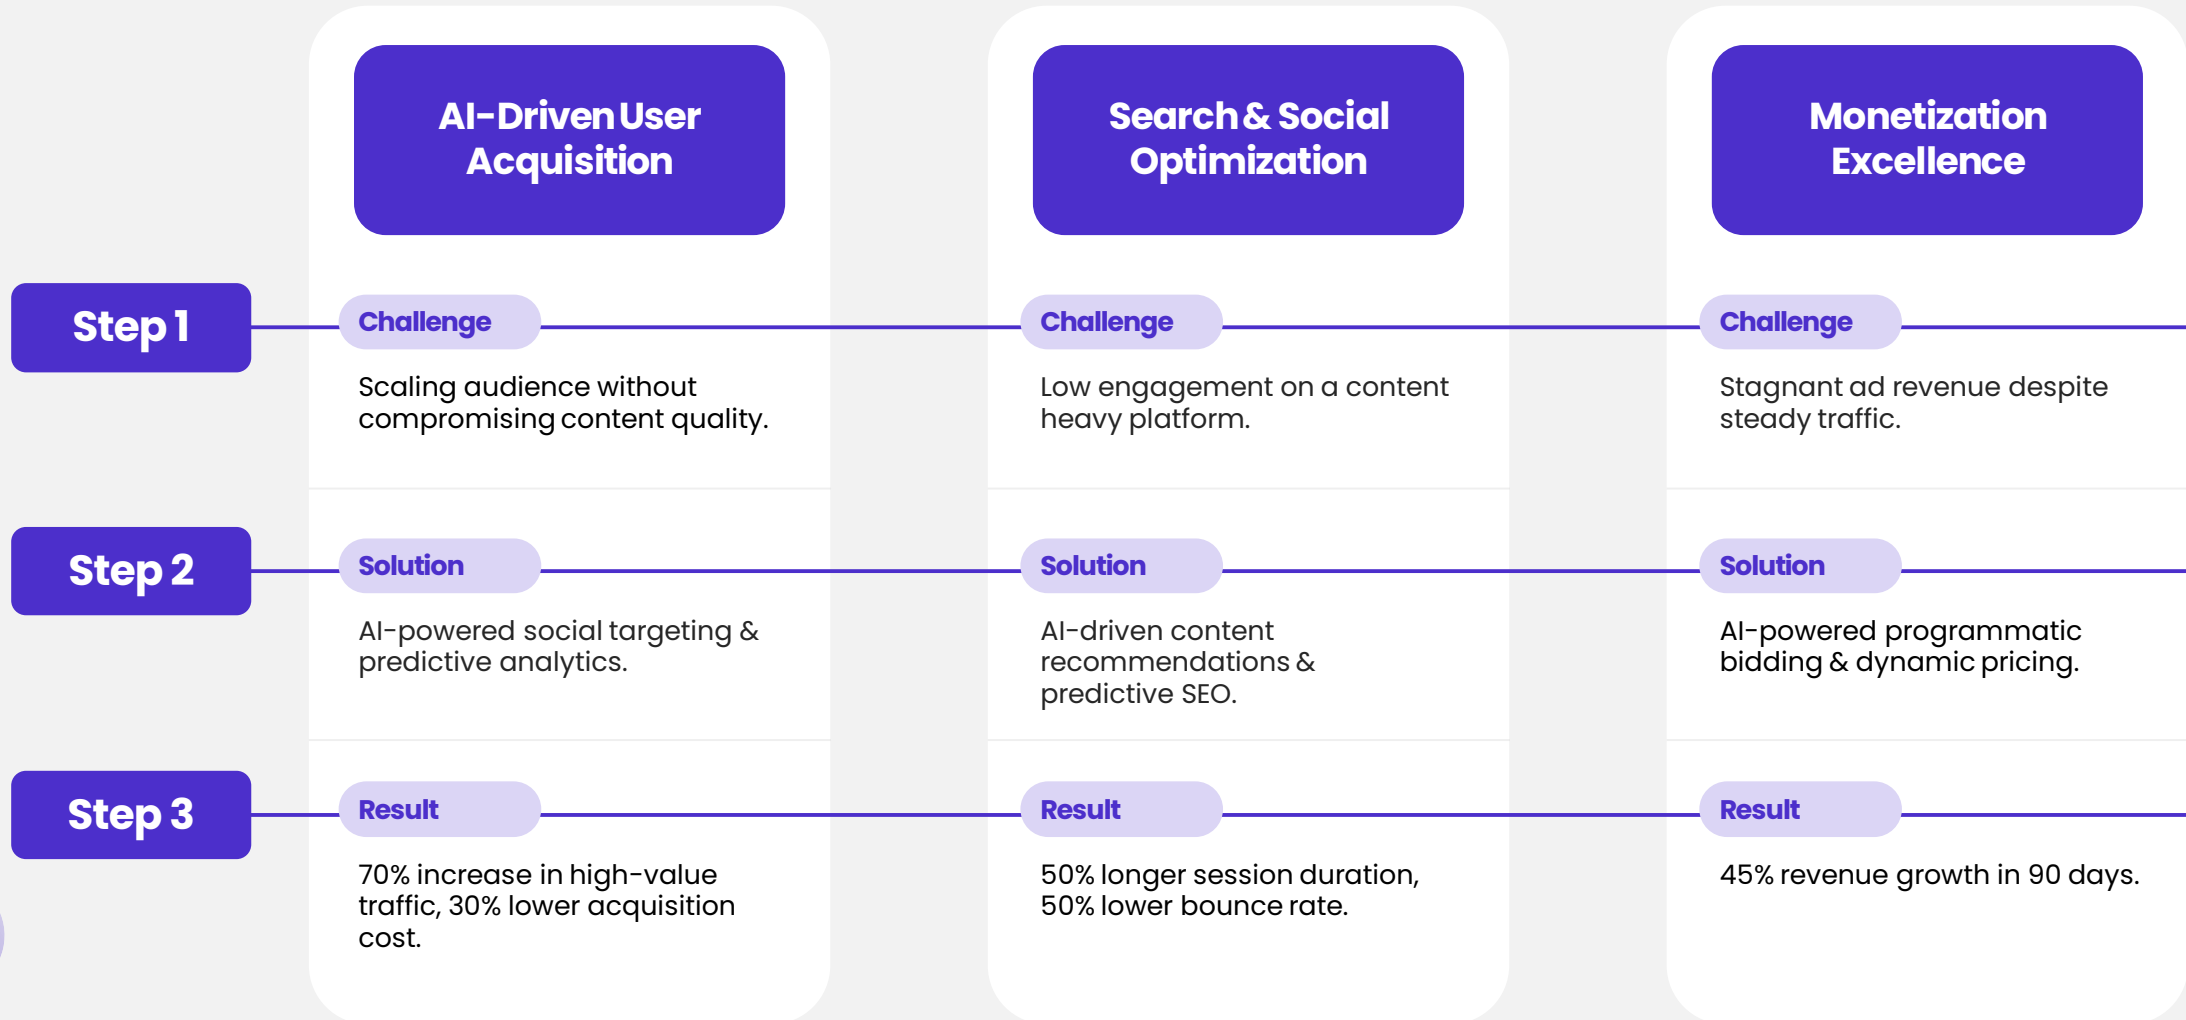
AI-Driven User Acquisition

Search & Social Optimization

Monetization Excellence

Step 1

Challenge

Scaling audience without compromising content quality.

Challenge

Low engagement on a content heavy platform.

Challenge

Stagnant ad revenue despite steady traffic.

Step 2

Solution

AI-powered social targeting & predictive analytics.

Solution

AI-driven content recommendations & predictive SEO.

Solution

AI-powered programmatic bidding & dynamic pricing.

Step 3

Result

70% increase in high-value traffic, 30% lower acquisition cost.

Result

50% longer session duration, 50% lower bounce rate.

Result

45% revenue growth in 90 days.